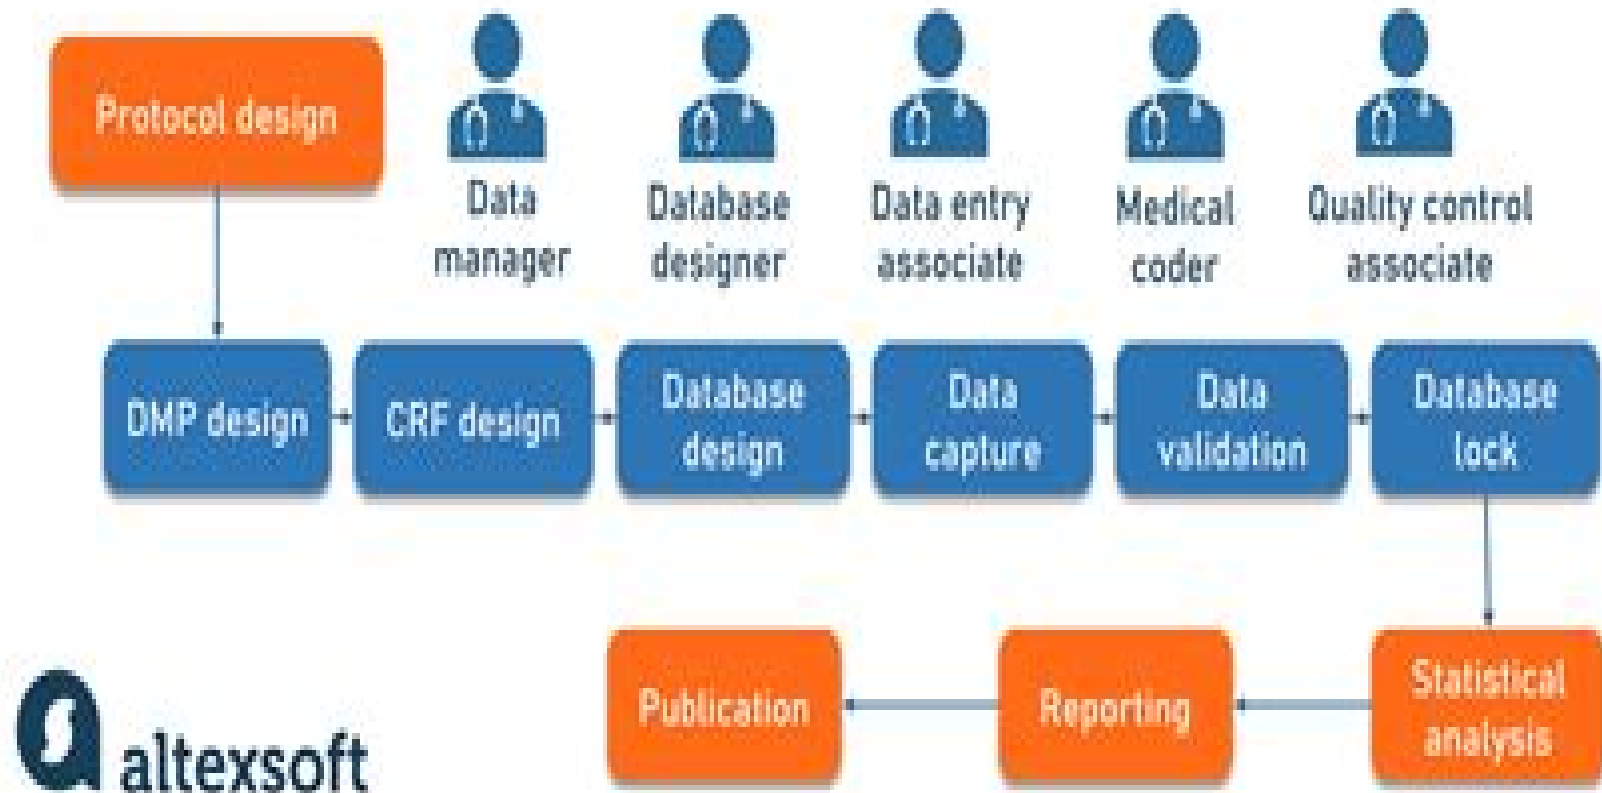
Protocol design

Data manager

Database designer

Data entry associate

Medical coder

Quality control associate

DMP design

CRF design

Database design

Data capture

Data validation

Database lock

Statistical analysis

Reporting

Publication

altexsoft